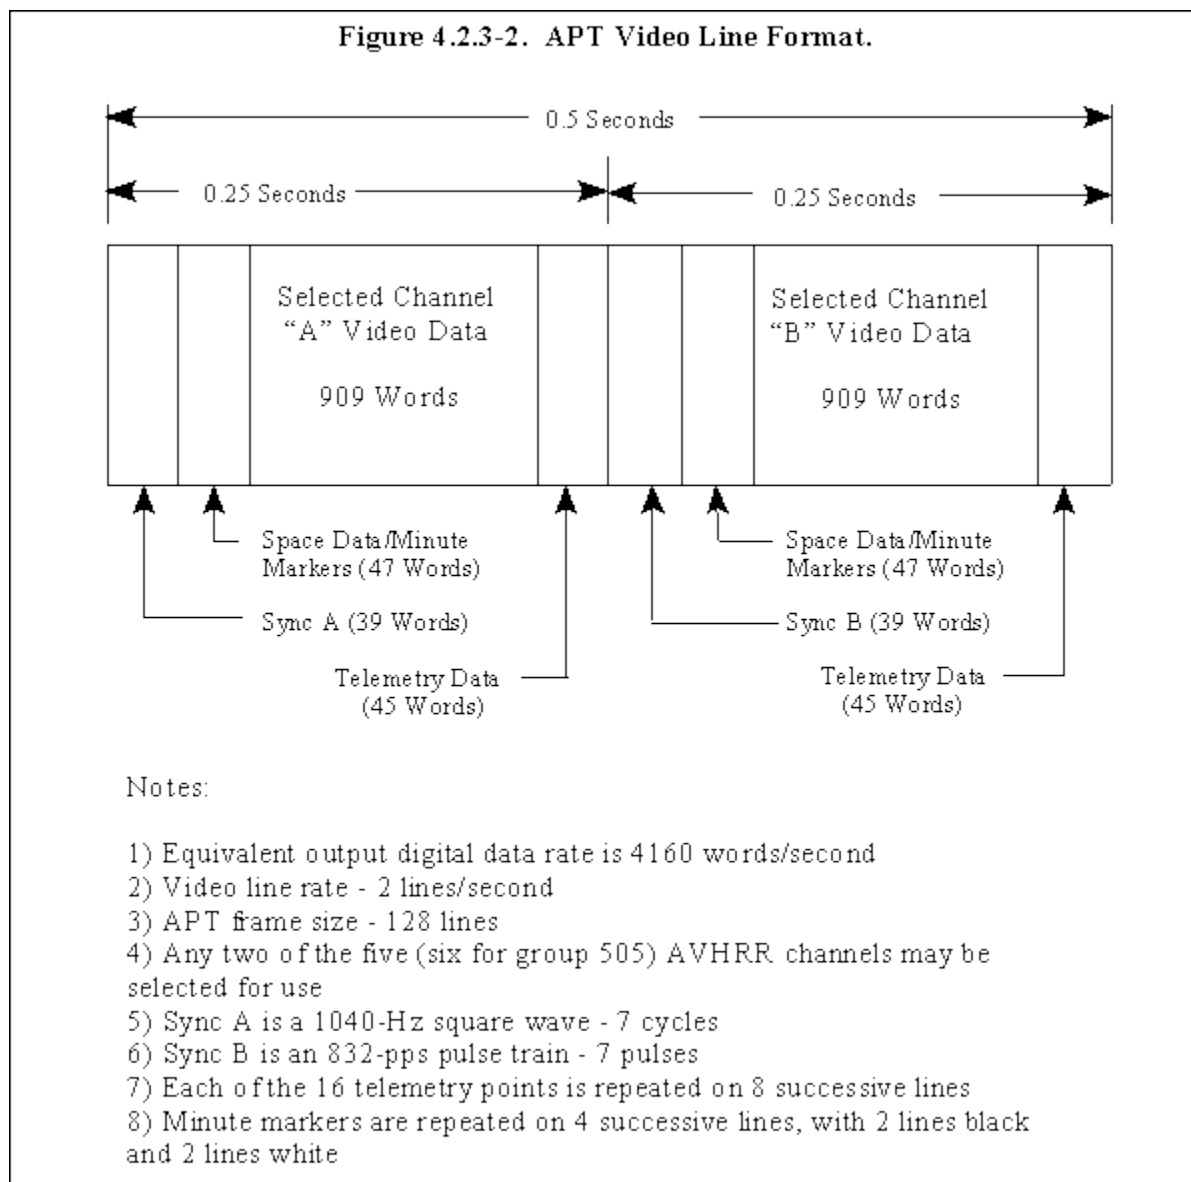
Figure 4.2.3-2. APT Video Line Format.

0.5 Seconds

0.25 Seconds

0.25 Seconds

Selected Channel "A" Video Data

909 Words

Selected Channel "B" Video Data

909 Words

Space Data/Minute Markers (47 Words)

Sync A (39 Words)

Telemetry Data (45 Words)

Space Data/Minute Markers (47 Words)

Sync B (39 Words)

Telemetry Data (45 Words)

Notes:

1) Equivalent output digital data rate is 4160 words/second
2) Video line rate - 2 lines/second
3) APT frame size - 128 lines
4) Any two of the five (six for group 505) AVHRR channels may be selected for use
5) Sync A is a 1040-Hz square wave - 7 cycles
6) Sync B is an 832-pps pulse train - 7 pulses
7) Each of the 16 telemetry points is repeated on 8 successive lines
8) Minute markers are repeated on 4 successive lines, with 2 lines black and 2 lines white